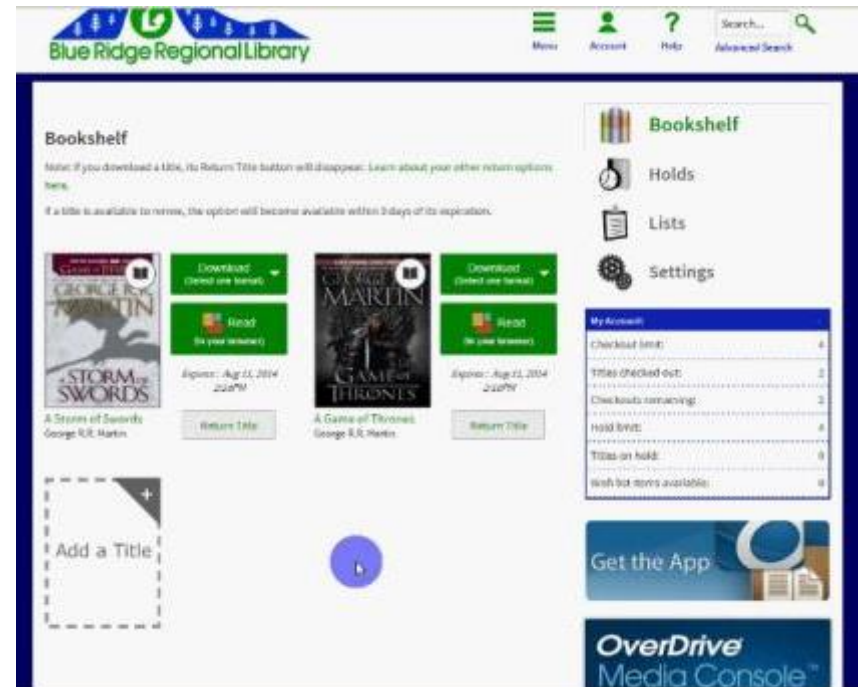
Blue Ridge Regional Library

Menu
Account
Help
Search...
Advanced Search

Bookshelf

Note: If you download a title, its Return Title button will disappear. Learn about your other return options here.

If a title is available to renew, the option will become available within 3 days of its expiration.

GAME OF THRONES
GEORGE R.R. MARTIN
A STORM OF SWORDS

Download
(Select one format)

Read
(In your browser)

Expires: Aug 11, 2014
2:16PM

A Storm of Swords
George R.R. Martin

Return Title

GEORGE R.R. MARTIN
A GAME OF THRONES

Download
(Select one format)

Read
(In your browser)

Expires: Aug 11, 2014
2:16PM

A Game of Thrones
George R.R. Martin

Return Title

Add a Title

Bookshelf
Holds
Lists
Settings

| My Account | |
|---|---|
| Checkout limit: | 4 |
| Titles checked out: | 2 |
| Checkouts remaining: | 2 |
| Hold limit: | 4 |
| Titles on hold: | 0 |
| Wish list items available: | 0 |

Get the App

OverDrive
Media Console™